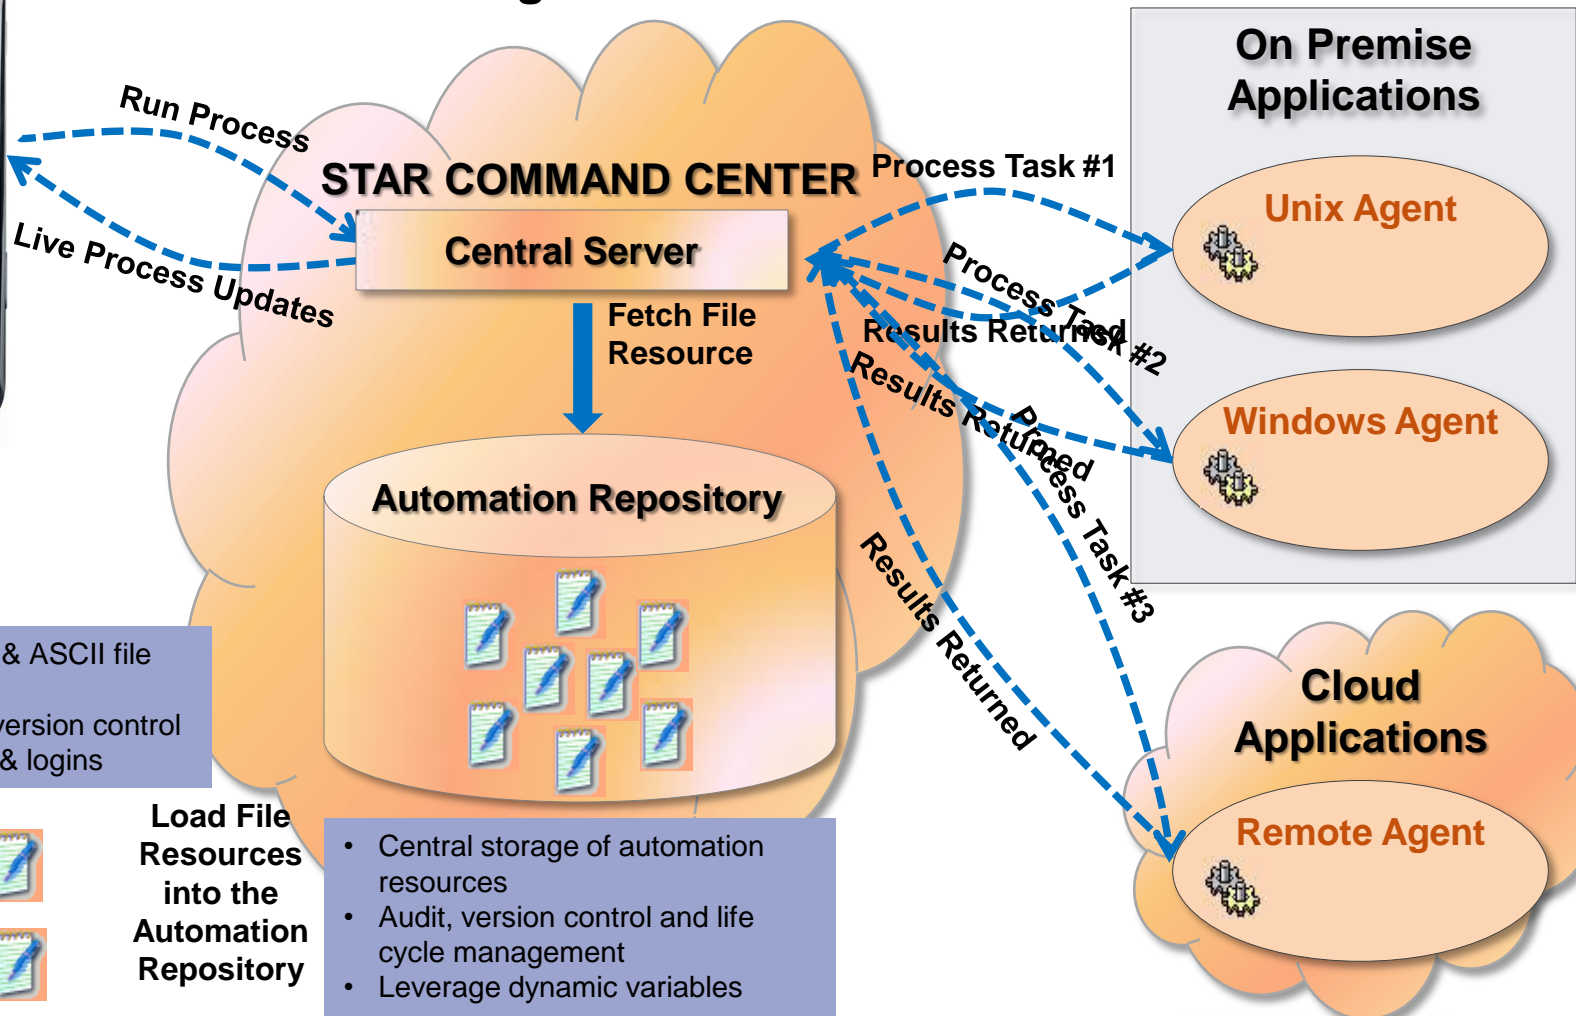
Run Process

Live Process Updates

STAR COMMAND CENTER

Central Server

Fetch File Resource

Automation Repository

On Premise Applications

Process Task #1

Unix Agent

Process Task #2

Results Returned

Windows Agent

Results Returned

Process Task #3

Results Returned

Cloud Applications

Remote Agent

& ASCII file

version control & logins

Load File Resources into the Automation Repository

• Central storage of automation resources
• Audit, version control and life cycle management
• Leverage dynamic variables